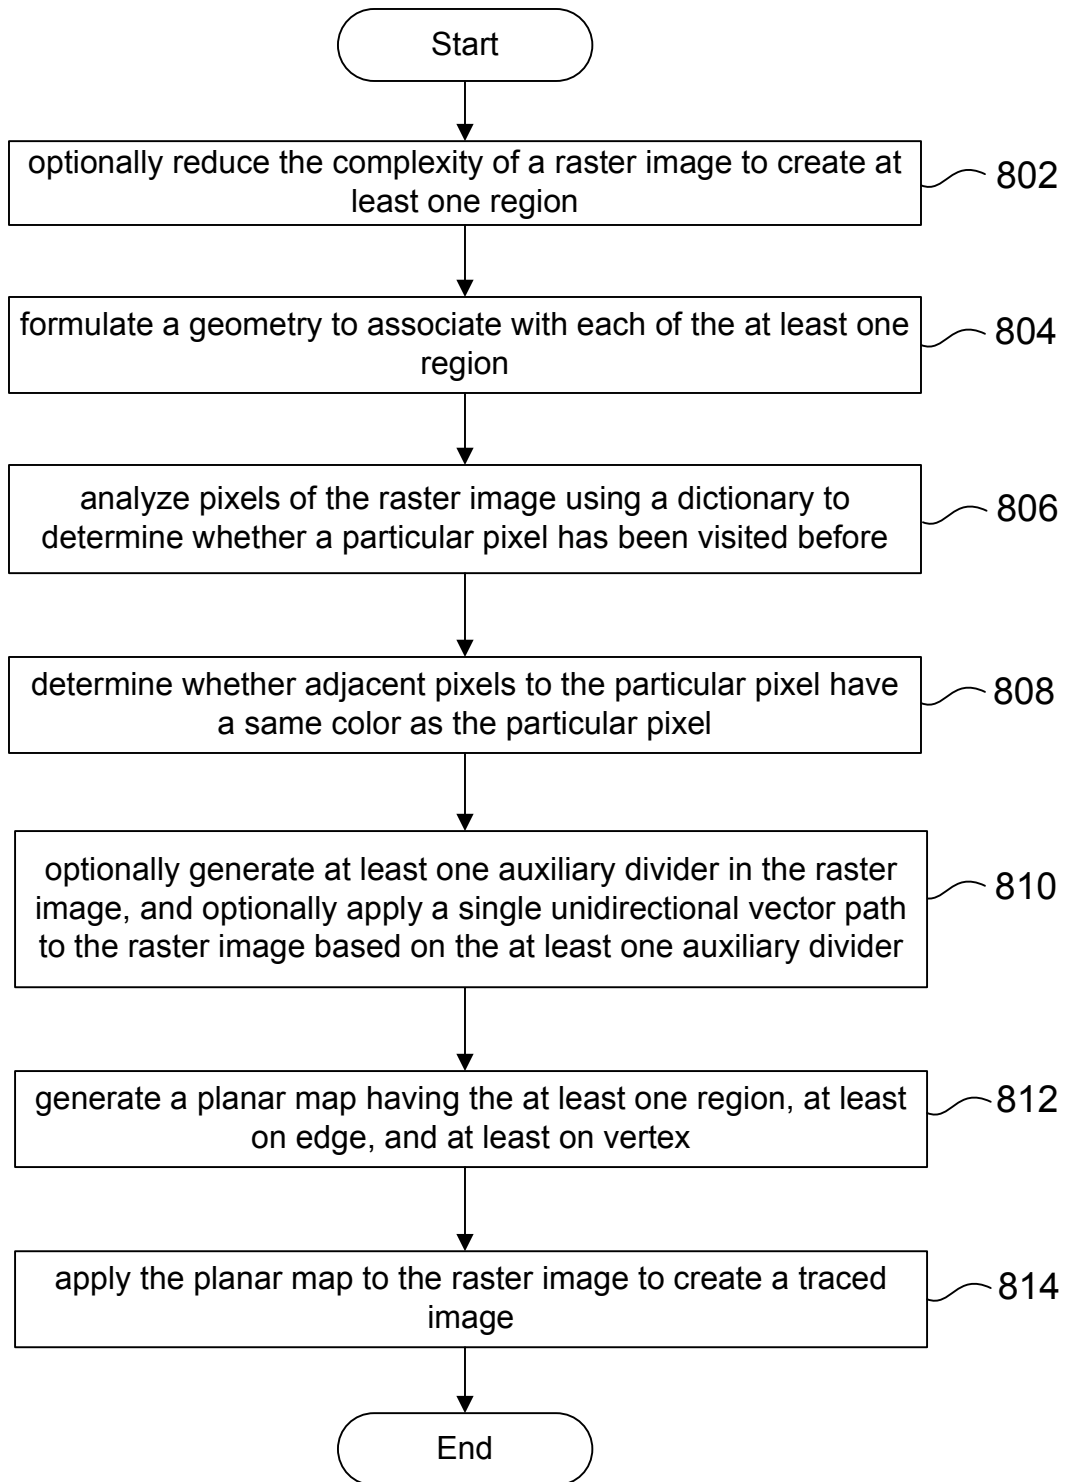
Start

optionally reduce the complexity of a raster image to create at least one region

802

formulate a geometry to associate with each of the at least one region

804

analyze pixels of the raster image using a dictionary to determine whether a particular pixel has been visited before

806

determine whether adjacent pixels to the particular pixel have a same color as the particular pixel

808

optionally generate at least one auxiliary divider in the raster image, and optionally apply a single unidirectional vector path to the raster image based on the at least one auxiliary divider

810

generate a planar map having the at least one region, at least on edge, and at least on vertex

812

apply the planar map to the raster image to create a traced image

814

End